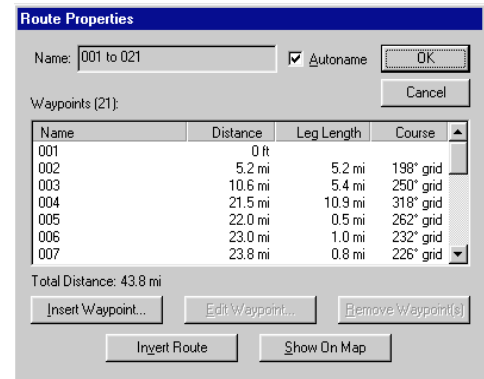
Route Properties

Name: 001 to 021

Autoname

OK

Cancel

Waypoints (21):

| Name | Distance | Leg Length | Course |
|---|---|---|---|
| 001 | 0 ft | | |
| 002 | 5.2 mi | 5.2 mi | 198° grid |
| 003 | 10.6 mi | 5.4 mi | 250° grid |
| 004 | 21.5 mi | 10.9 mi | 318° grid |
| 005 | 22.0 mi | 0.5 mi | 262° grid |
| 006 | 23.0 mi | 1.0 mi | 232° grid |
| 007 | 23.8 mi | 0.8 mi | 226° grid |

Total Distance: 43.8 mi

Insert Waypoint...

Edit Waypoint...

Remove Waypoint(s)

Invert Route

Show On Map